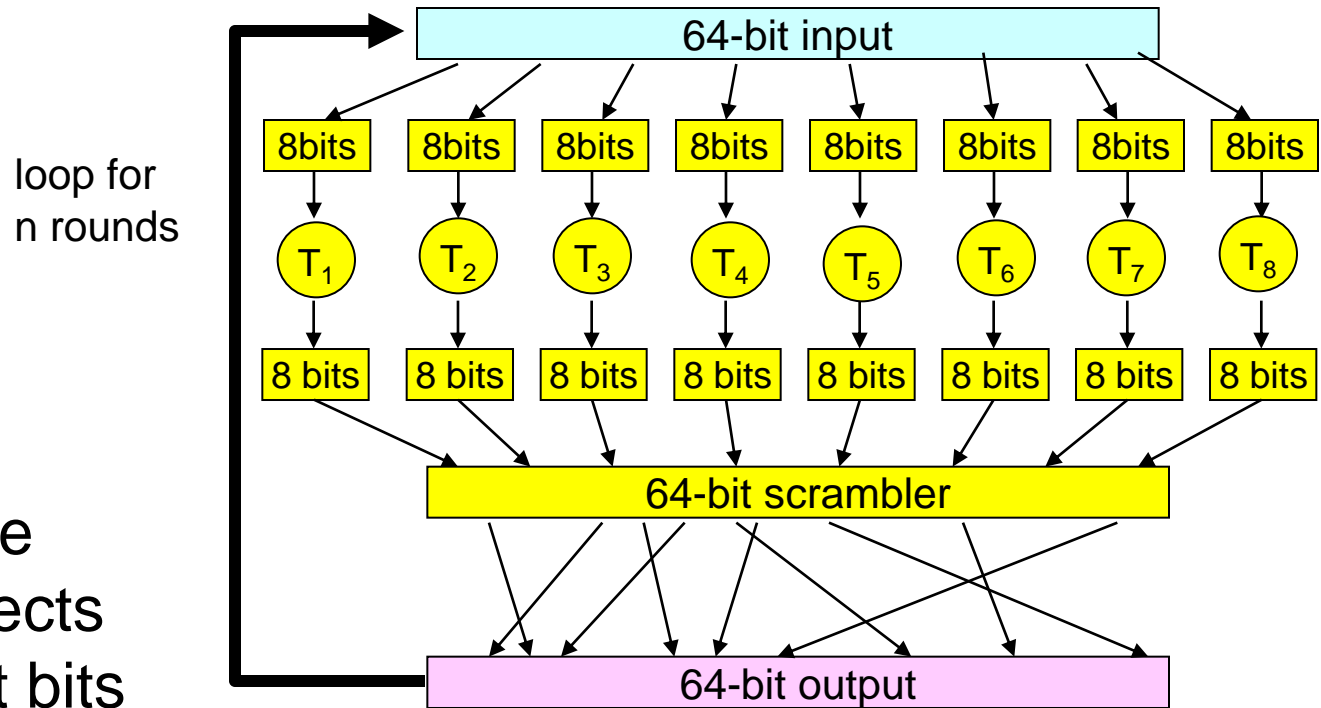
64-bit input

loop for n rounds

8bits 8bits 8bits 8bits 8bits 8bits 8bits 8bits

$T_1$ $T_2$ $T_3$ $T_4$ $T_5$ $T_6$ $T_7$ $T_8$

8 bits 8 bits 8 bits 8 bits 8 bits 8 bits 8 bits 8 bits

64-bit scrambler

e
ects
t bits

64-bit output